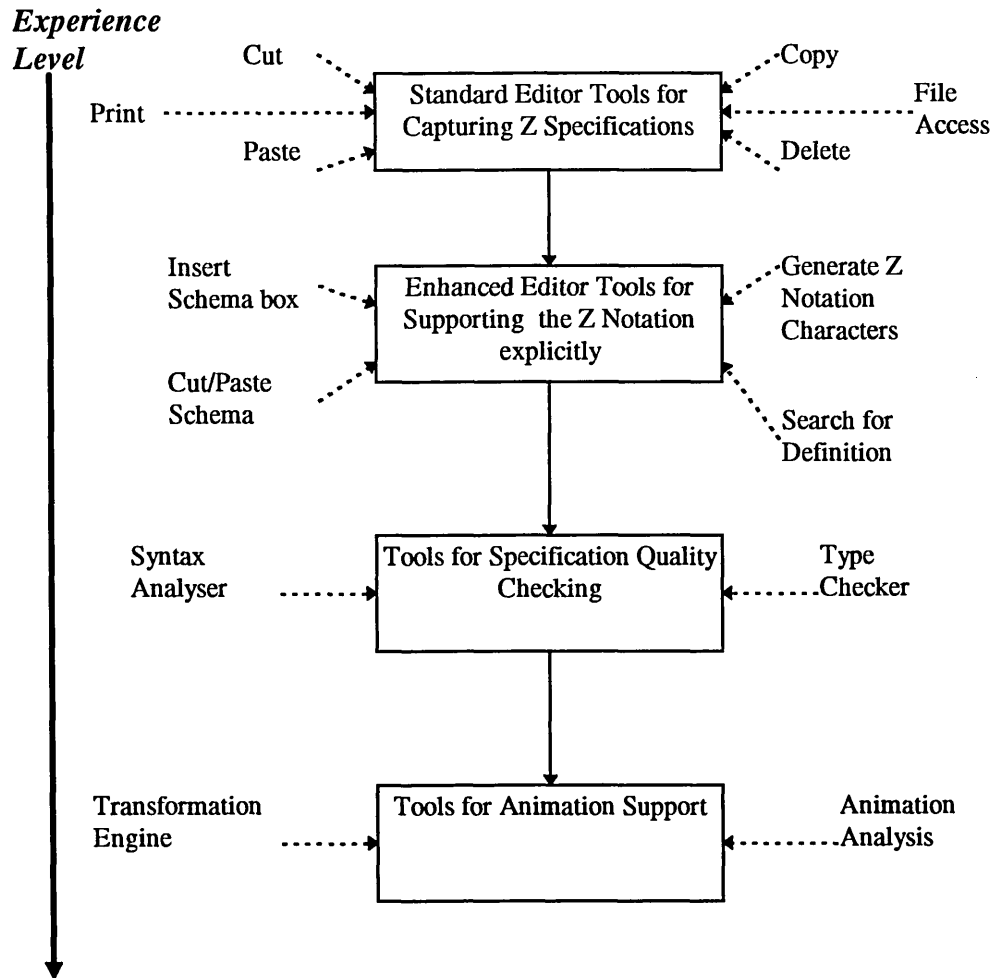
Experience Level

Cut

Copy

Print

Standard Editor Tools for Capturing Z Specifications

File Access

Paste

Delete

Insert Schema box

Enhanced Editor Tools for Supporting the Z Notation explicitly

Generate Z Notation Characters

Cut/Paste Schema

Search for Definition

Syntax Analyser

Tools for Specification Quality Checking

Type Checker

Transformation Engine

Tools for Animation Support

Animation Analysis